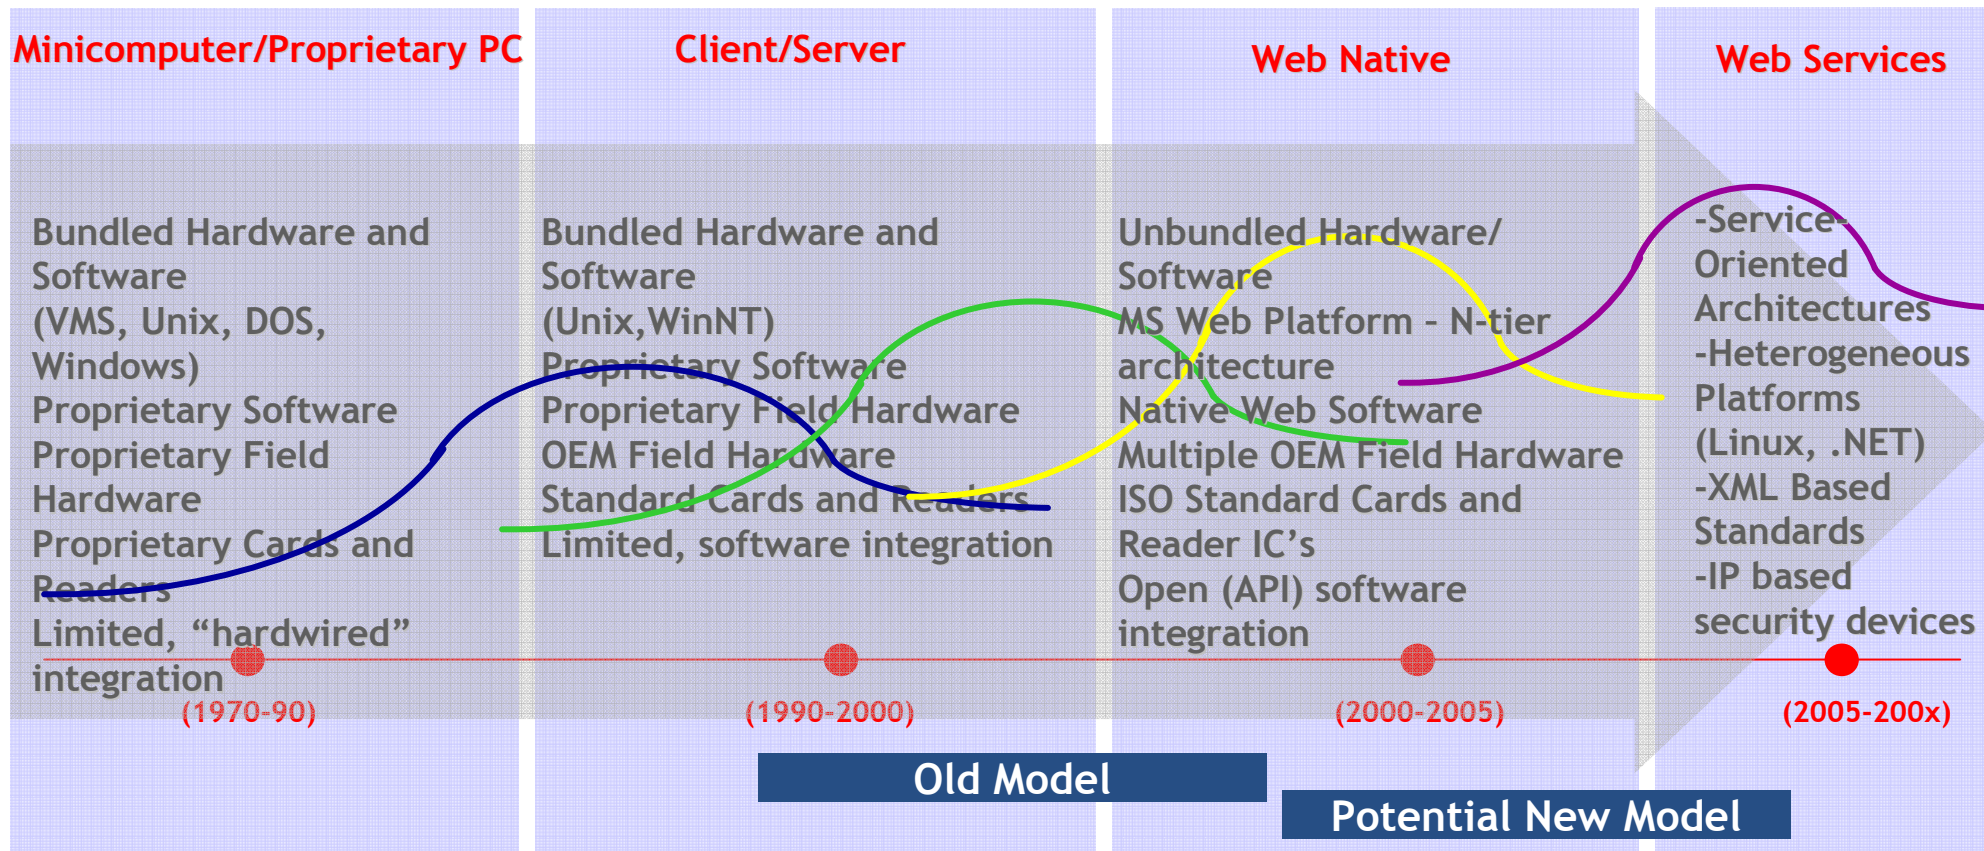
Minicomputer/Proprietary PC

Bundled Hardware and Software
(VMS, Unix, DOS, Windows)
Proprietary Software
Proprietary Field Hardware
Proprietary Cards and Readers
Limited, “hardwired” integration

(1970-90)

Client/Server

Bundled Hardware and Software
(Unix,WinNT)
Proprietary Software
Proprietary Field Hardware
OEM Field Hardware
Standard Cards and Readers
Limited, software integration

(1990-2000)

Web Native

Unbundled Hardware/ Software
MS Web Platform - N-tier architecture
Native Web Software
Multiple OEM Field Hardware
ISO Standard Cards and Reader IC’s
Open (API) software integration

(2000-2005)

Web Services

-Service-Oriented Architectures
-Heterogeneous Platforms (Linux, .NET)
-XML Based Standards
-IP based security devices

(2005-200x)

Old Model

Potential New Model